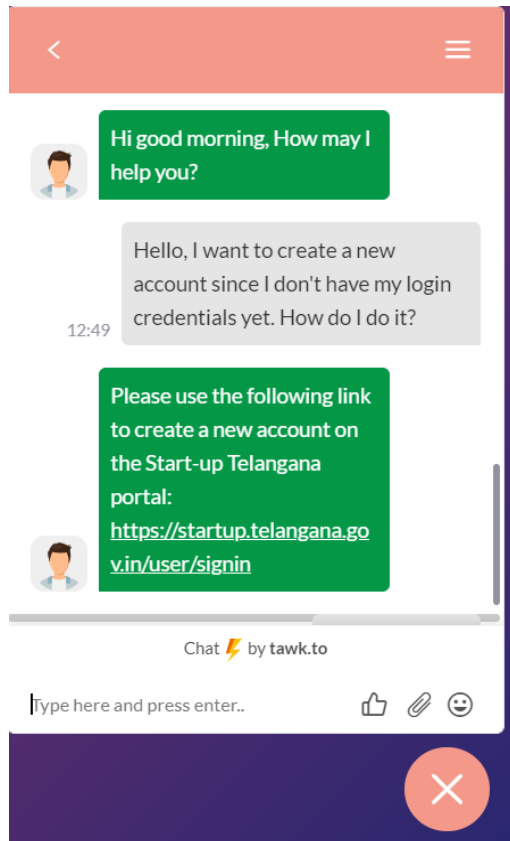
Hi good morning, How may I help you?

Hello, I want to create a new account since I don't have my login credentials yet. How do I do it?

12:49

Please use the following link to create a new account on the Start-up Telangana portal: https://startup.telangana.gov.in/user/signin

Chat by tawk.to

Type here and press enter..